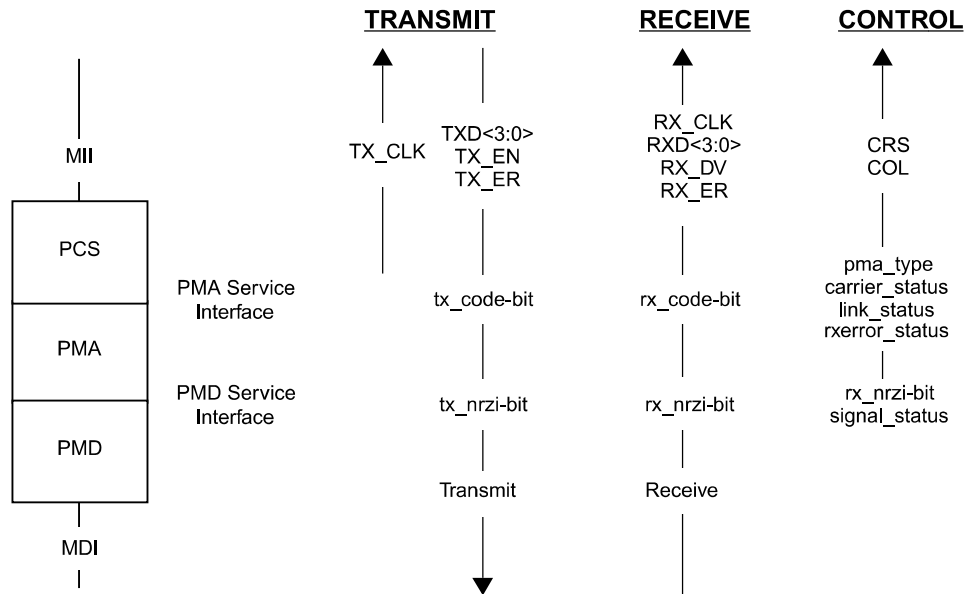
TRANSMIT

RECEIVE

CONTROL

MII

PCS

PMA

PMD

MDI

PMA Service Interface

PMD Service Interface

TX_CLK

TXD<3:0>
TX_EN
TX_ER

tx_code-bit

tx_nrzi-bit

Transmit

RX_CLK
RXD<3:0>
RX_DV
RX_ER

rx_code-bit

rx_nrzi-bit

Receive

CRS
COL

pma_type
carrier_status
link_status
rxerror_status

rx_nrzi-bit
signal_status